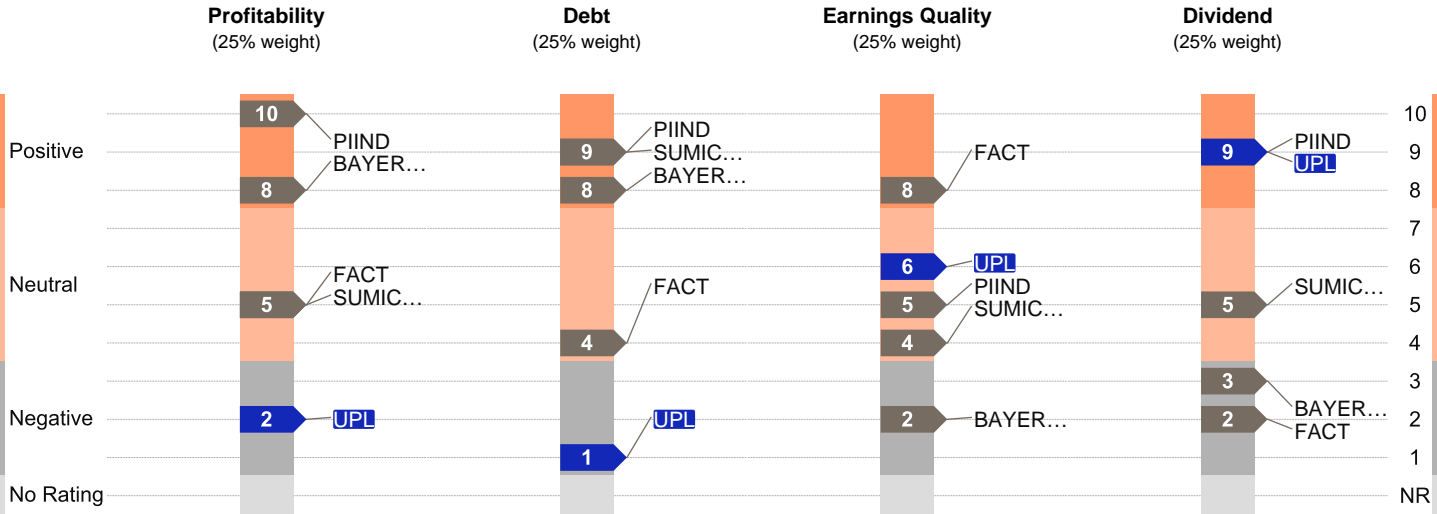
Profitability
(25% weight)

Debt
(25% weight)

Earnings Quality
(25% weight)

Dividend
(25% weight)

Positive
Neutral
Negative
No Rating

10 PIIND
8 BAYER…
5 FACT
SUMIC…
2 UPL

9 PIIND
SUMIC…
8 BAYER…
4 FACT
1 UPL

8 FACT
6 UPL
5 PIIND
4 SUMIC…
2 BAYER…

9 PIIND
UPL
5 SUMIC…
3 BAYER…
2 FACT

10
9
8
7
6
5
4
3
2
1
NR